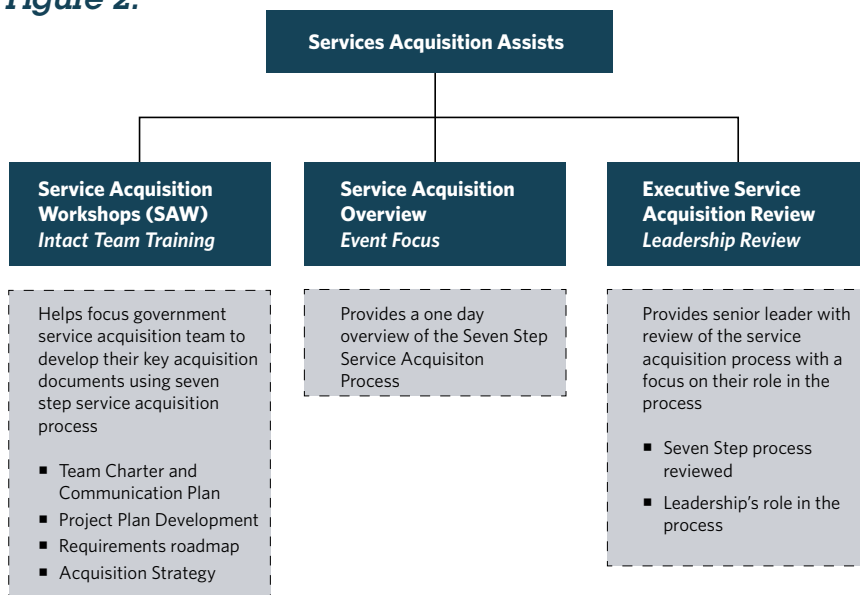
Figure 2.

Services Acquisition Assists

Service Acquisition Workshops (SAW)
Intact Team Training

Helps focus government service acquisition team to develop their key acquisition documents using seven step service acquisition process

- Team Charter and Communication Plan
- Project Plan Development
- Requirements roadmap
- Acquisition Strategy

Service Acquisition Overview
Event Focus

Provides a one day overview of the Seven Step Service Acquisiton Process

Executive Service Acquisition Review
Leadership Review

Provides senior leader with review of the service acquisition process with a focus on their role in the process

- Seven Step process reviewed
- Leadership's role in the process